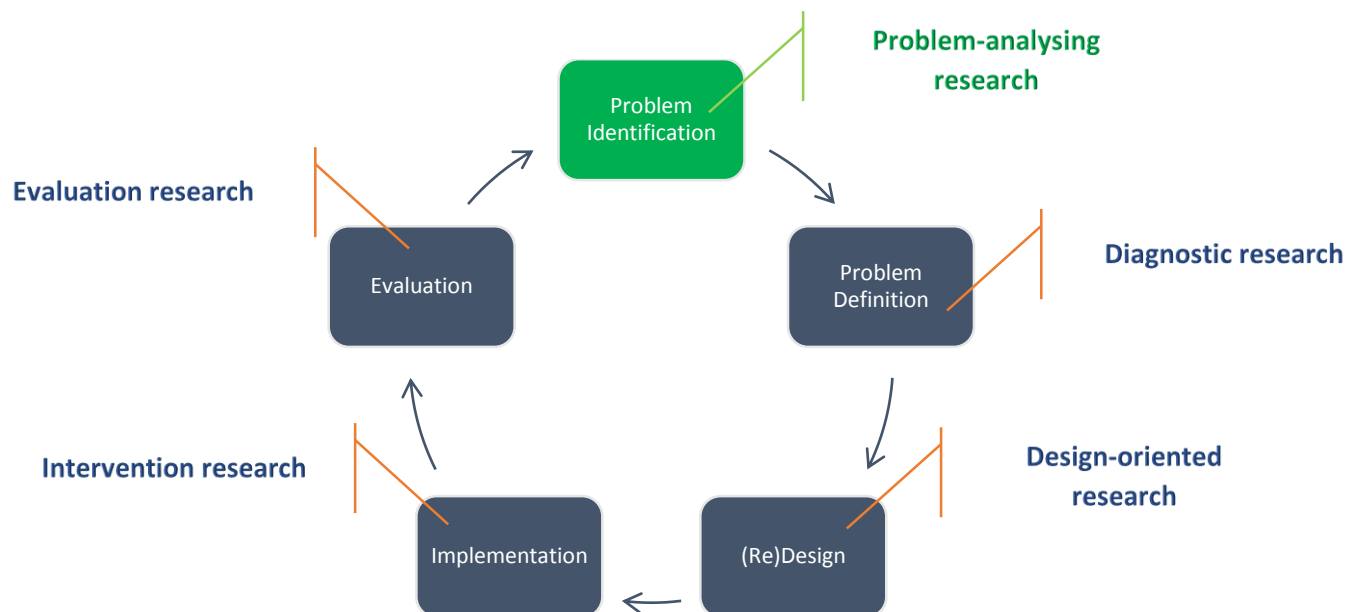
Problem-analysing research

Problem Identification

Evaluation research

Diagnostic research

Evaluation

Problem Definition

Intervention research

Design-oriented research

Implementation

(Re)Design